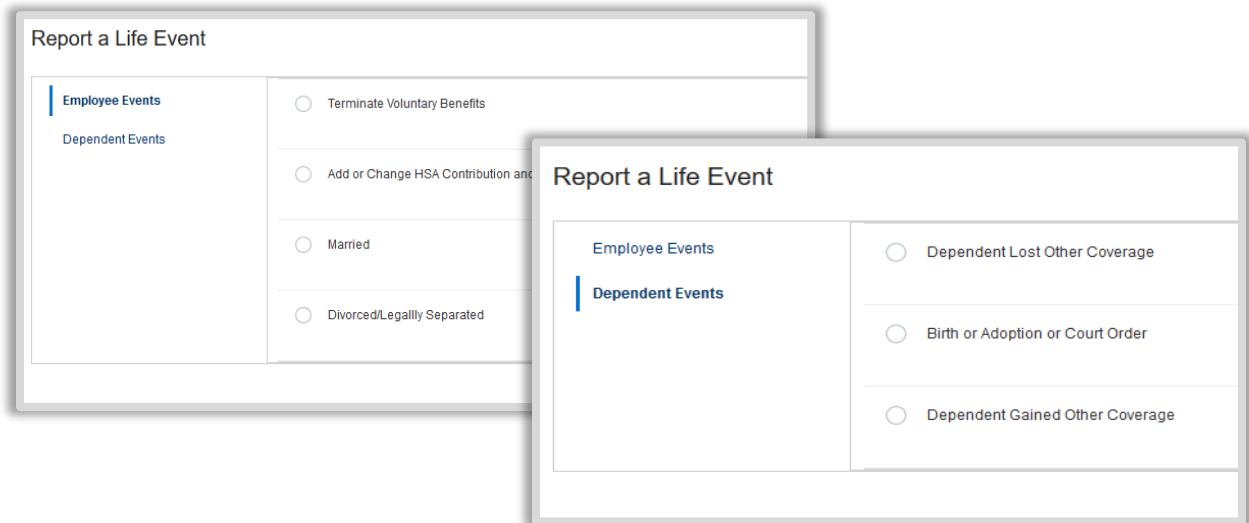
Report a Life Event

Employee Events

Dependent Events

Terminate Voluntary Benefits

Add or Change HSA Contribution and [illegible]

Married

Divorced/Legallly Separated

Report a Life Event

Employee Events

Dependent Events

Dependent Lost Other Coverage

Birth or Adoption or Court Order

Dependent Gained Other Coverage